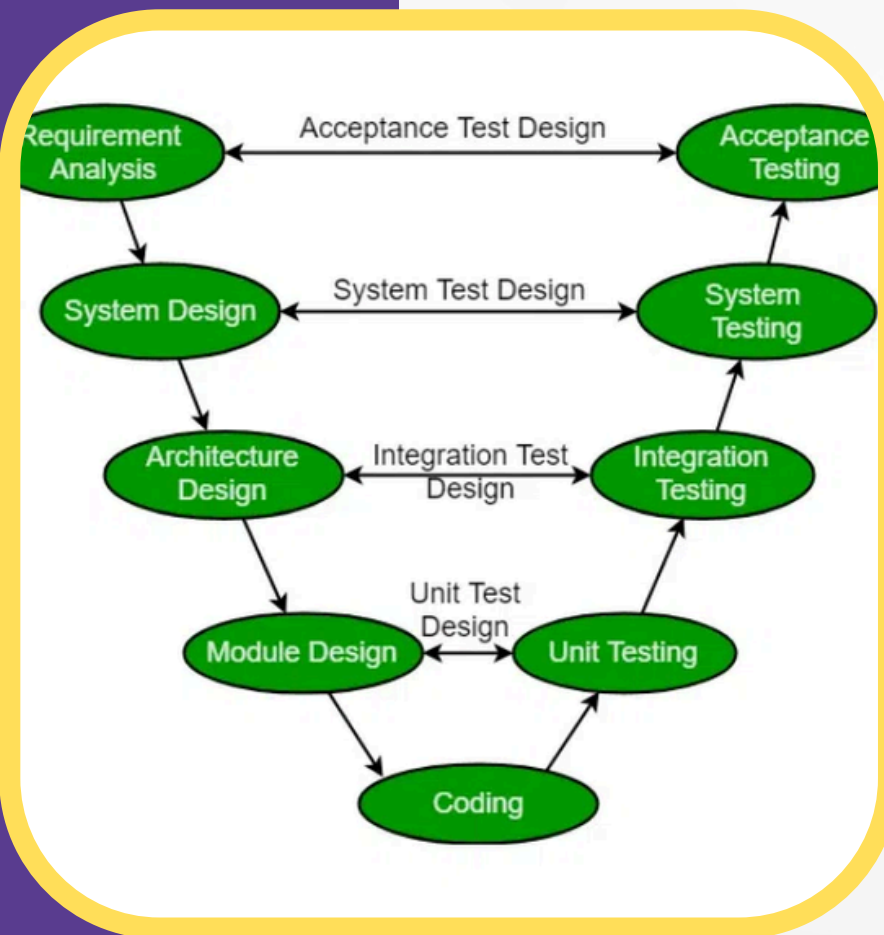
Requirement Analysis

Acceptance Test Design

Acceptance Testing

System Design

System Test Design

System Testing

Architecture Design

Integration Test Design

Integration Testing

Module Design

Unit Test Design

Unit Testing

Coding